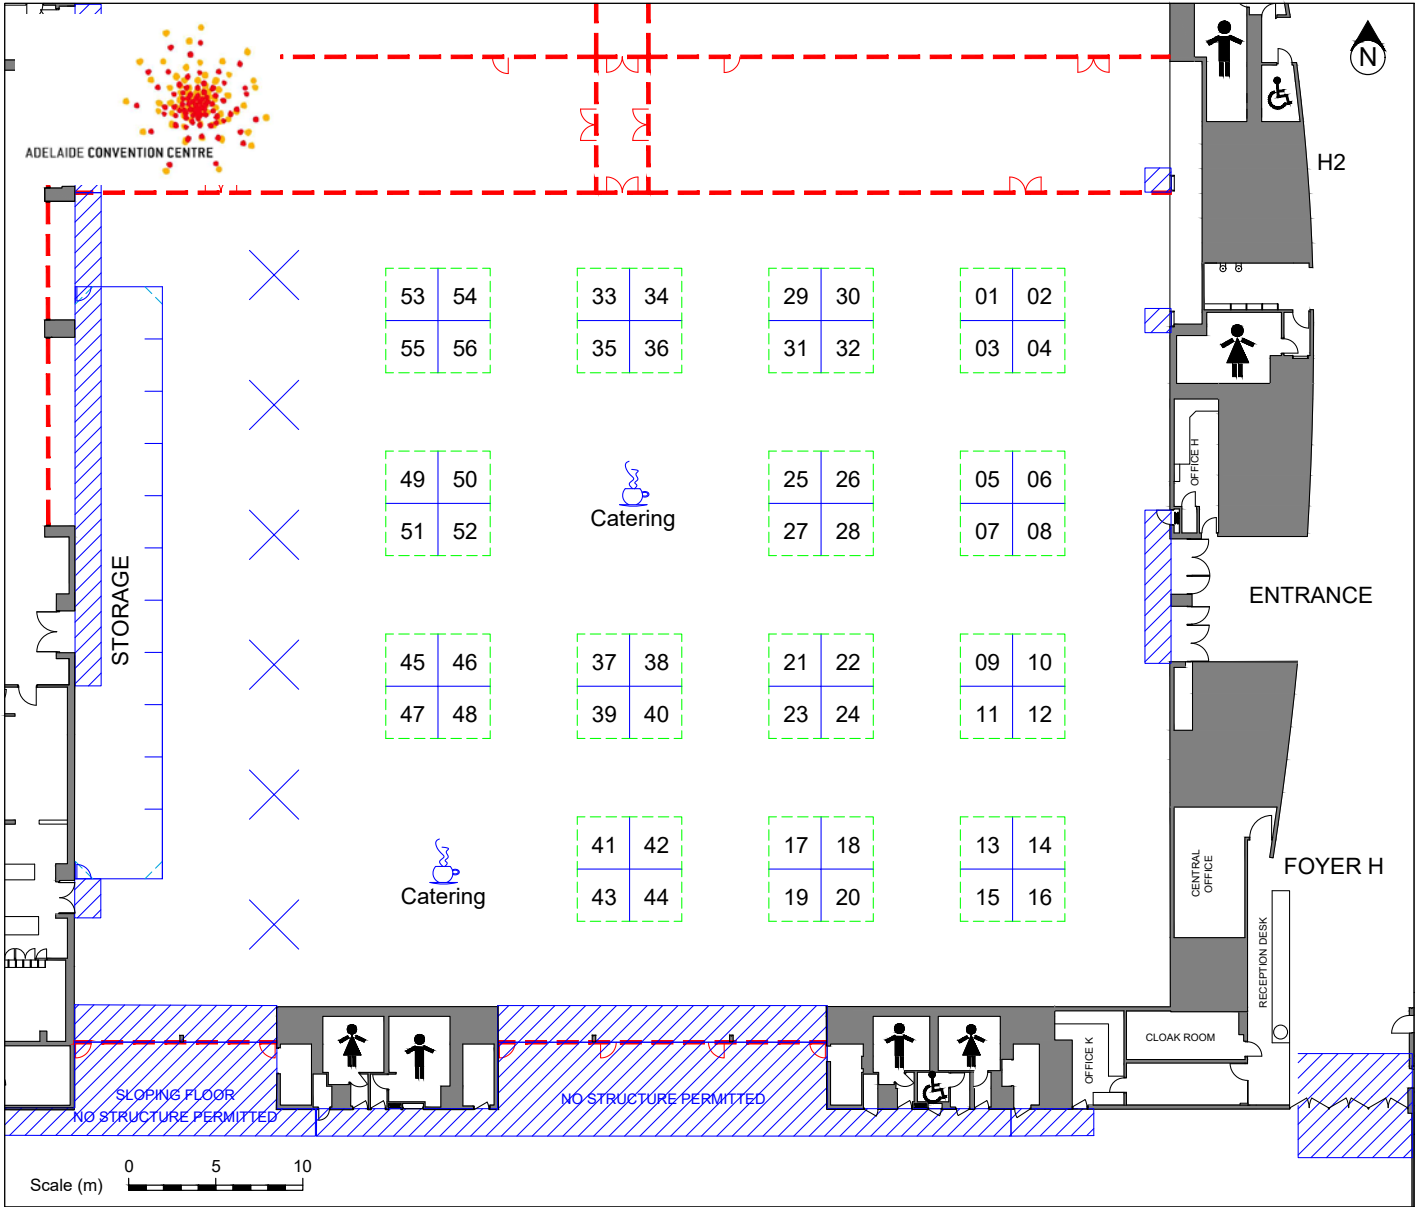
ADELAIDE CONVENTION CENTRE

N

H2

| 53 | 54 |
|---|---|
| 55 | 56 |

| 33 | 34 |
|---|---|
| 35 | 36 |

| 29 | 30 |
|---|---|
| 31 | 32 |

| 01 | 02 |
|---|---|
| 03 | 04 |

OFFICE H

| 49 | 50 |
|---|---|
| 51 | 52 |

Catering

| 25 | 26 |
|---|---|
| 27 | 28 |

| 05 | 06 |
|---|---|
| 07 | 08 |

STORAGE

ENTRANCE

| 45 | 46 |
|---|---|
| 47 | 48 |

| 37 | 38 |
|---|---|
| 39 | 40 |

| 21 | 22 |
|---|---|
| 23 | 24 |

| 09 | 10 |
|---|---|
| 11 | 12 |

| 41 | 42 |
|---|---|
| 43 | 44 |

| 17 | 18 |
|---|---|
| 19 | 20 |

| 13 | 14 |
|---|---|
| 15 | 16 |

Catering

CENTRAL OFFICE

FOYER H

RECEPTION DESK

CLOAK ROOM

OFFICE K

SLOPING FLOOR
NO STRUCTURE PERMITTED

NO STRUCTURE PERMITTED

Scale (m) 0 5 10